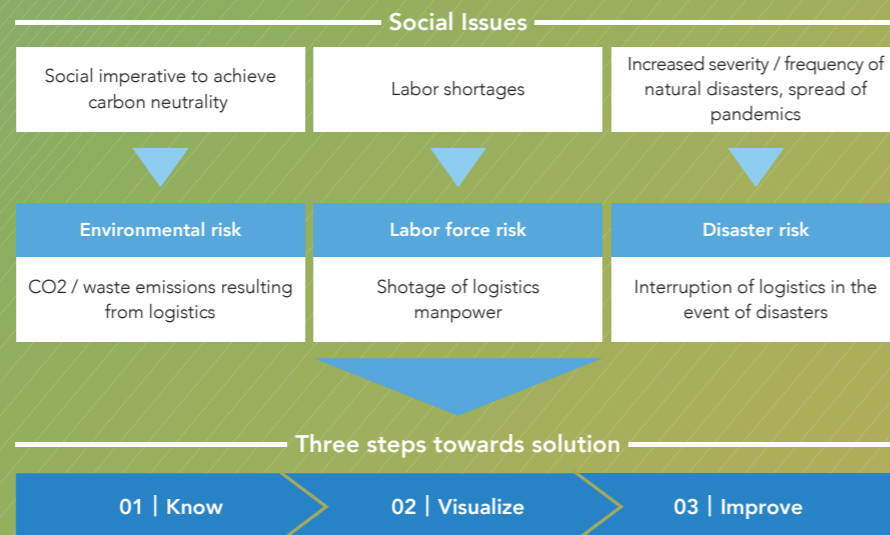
Social Issues

Social imperative to achieve carbon neutrality

Labor shortages

Increased severity / frequency of natural disasters, spread of pandemics

Environmental risk

CO2 / waste emissions resulting from logistics

Labor force risk

Shotage of logistics manpower

Disaster risk

Interruption of logistics in the event of disasters

Three steps towards solution

01 | Know

02 | Visualize

03 | Improve